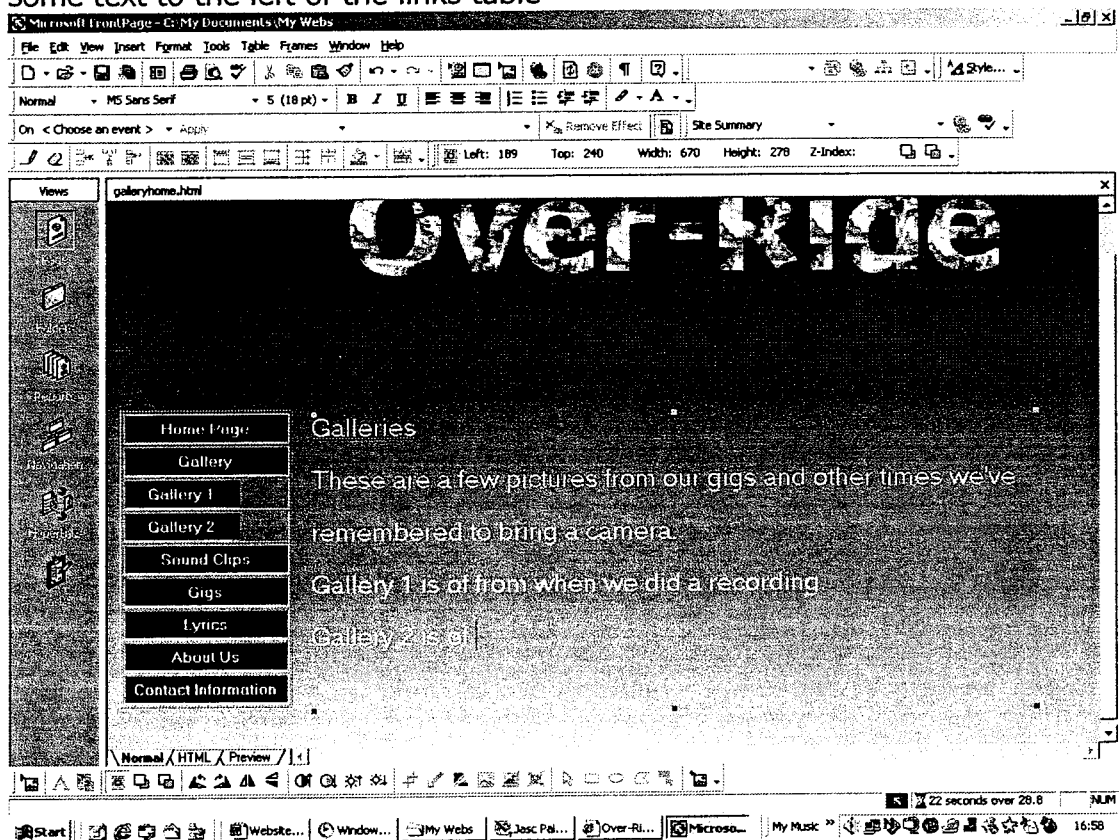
Some text to the left of the links table

Microsoft FrontPage - C:\My Documents\My Webs

File Edit View Insert Format Tools Table Frames Window Help

Normal MS Sans Serif 5 (18 pt) B I U

On < Choose an event > Apply Remove Effect Site Summary

Left: 189 Top: 240 Width: 670 Height: 278 Z-Index:

Views

galleryhome.html

Over-Ride

Home Page
Gallery
Gallery 1
Gallery 2
Sound Clips
Gigs
Lyrics
About Us
Contact Information

Galleries

These are a few pictures from our gigs and other times we've remembered to bring a camera.

Gallery 1 is of from when we did a recording.

Gallery 2 is of

Normal HTML Preview

22 seconds over 28.8 NUM

Start Website... Window... My Webs Jasc Pai... Over-Ri... Microso... My Music 16:58